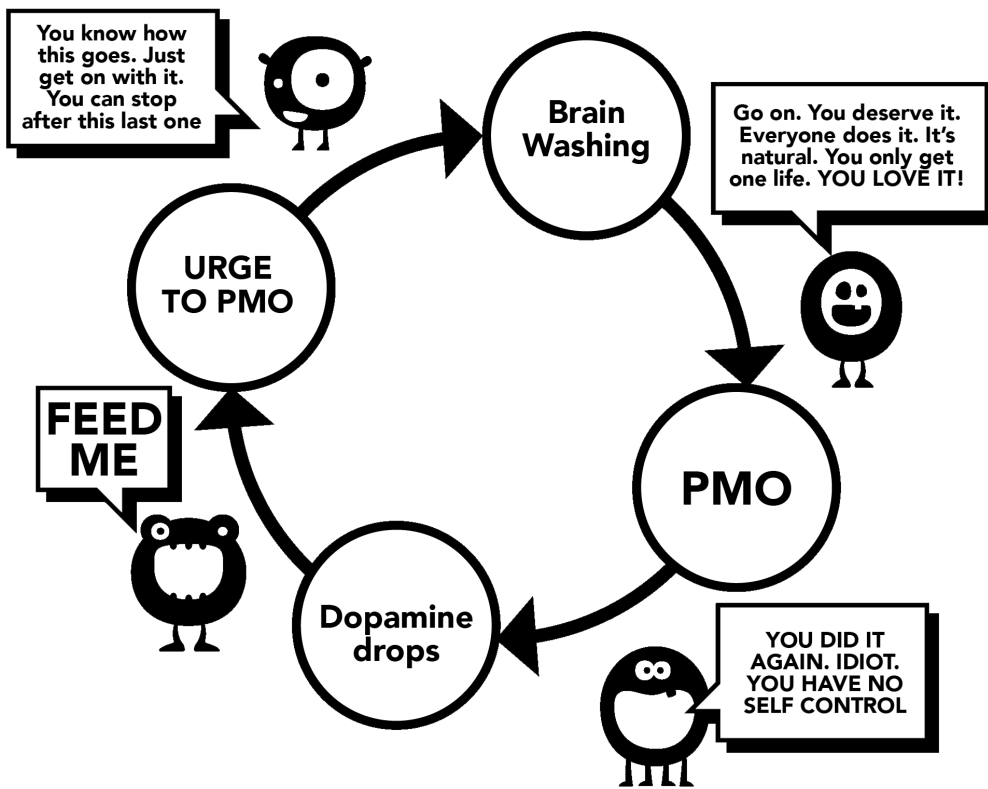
You know how this goes. Just get on with it. You can stop after this last one

Brain Washing

Go on. You deserve it. Everyone does it. It's natural. You only get one life. YOU LOVE IT!

PMO

YOU DID IT AGAIN. IDIOT. YOU HAVE NO SELF CONTROL

Dopamine drops

FEED ME

URGE TO PMO